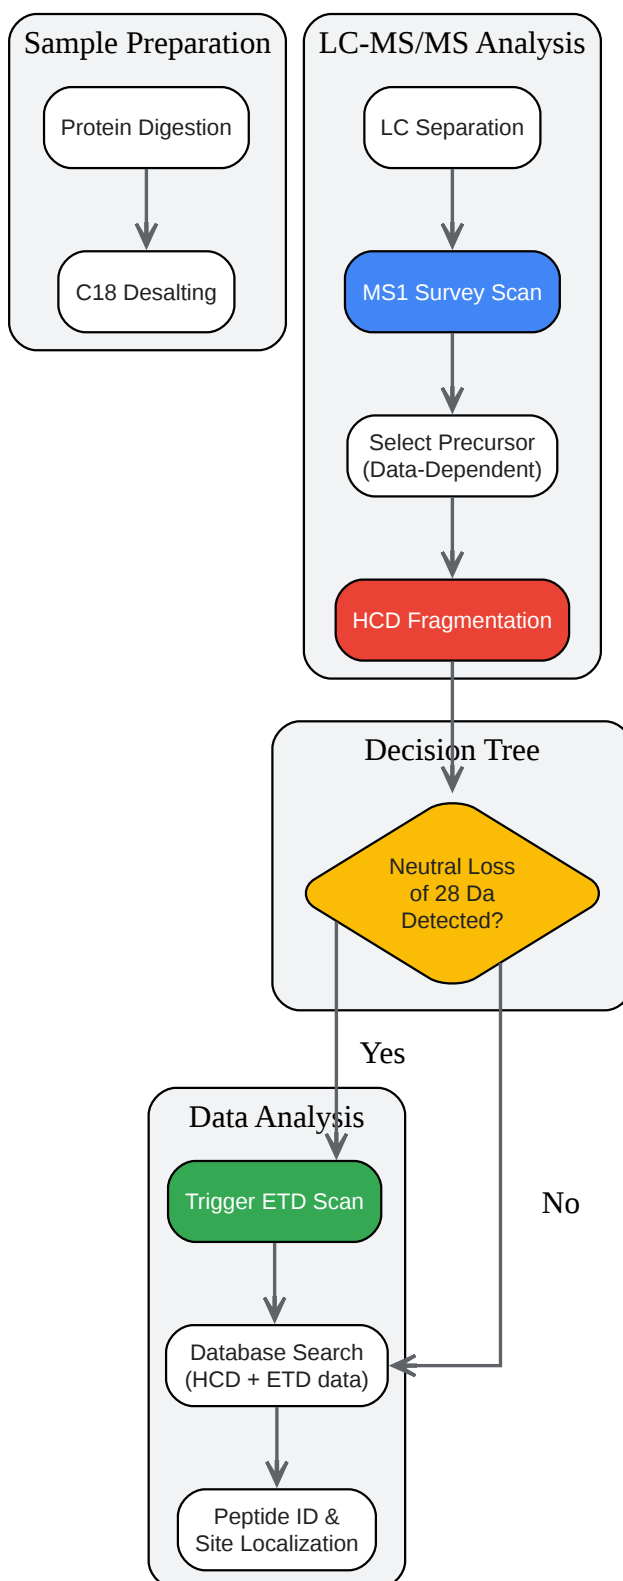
Sample Preparation

Protein Digestion

C18 Desalting

LC-MS/MS Analysis

LC Separation

MS1 Survey Scan

Select Precursor (Data-Dependent)

HCD Fragmentation

Decision Tree

Neutral Loss of 28 Da Detected?

Yes

No

Data Analysis

Trigger ETD Scan

Database Search (HCD + ETD data)

Peptide ID & Site Localization